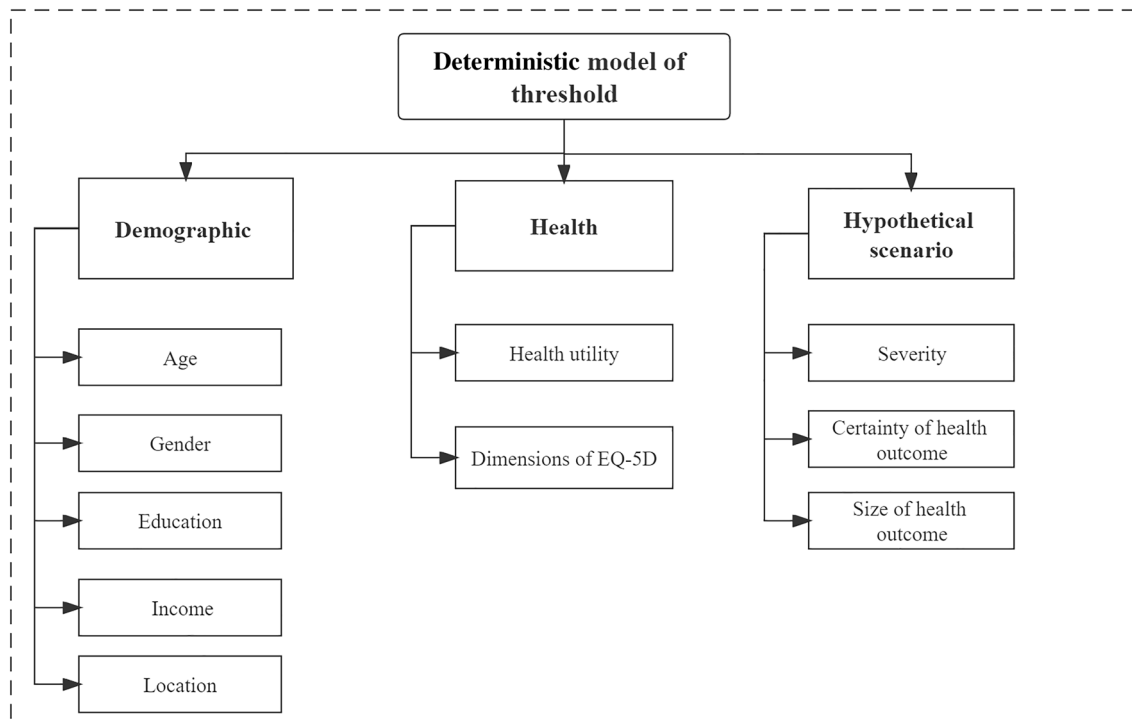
Deterministic model of threshold

Demographic

Age

Gender

Education

Income

Location

Health

Health utility

Dimensions of EQ-5D

Hypothetical scenario

Severity

Certainty of health outcome

Size of health outcome